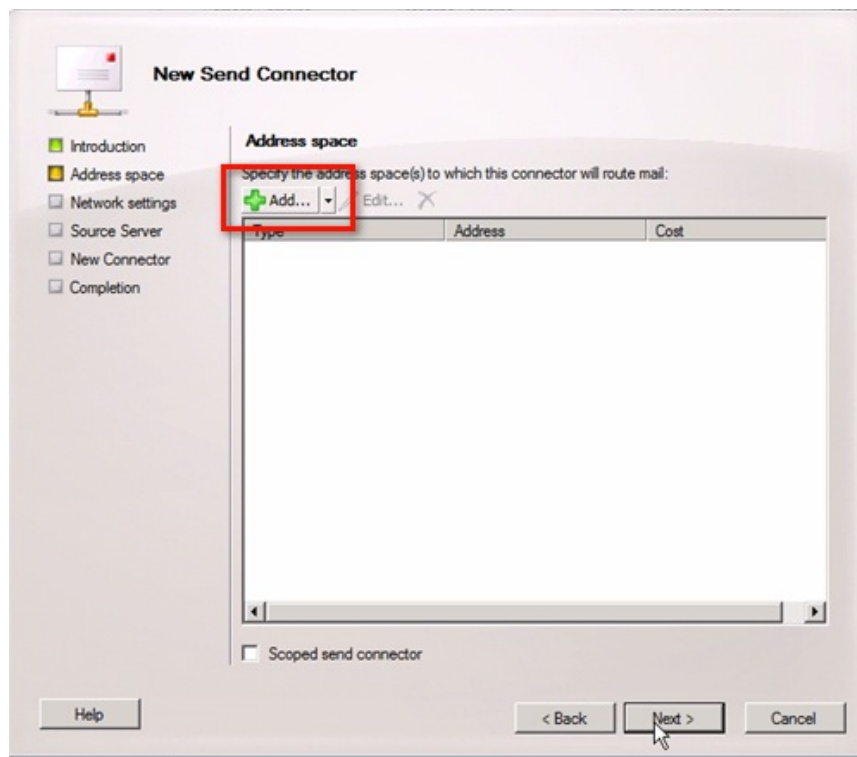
New Send Connector

Introduction
Address space
Network settings
Source Server
New Connector
Completion

Address space

Specify the address space(s) to which this connector will route mail:

Add... Edit...

| Type | Address | Cost |
|---|---|---|

Scoped send connector

Help

< Back

Next >

Cancel